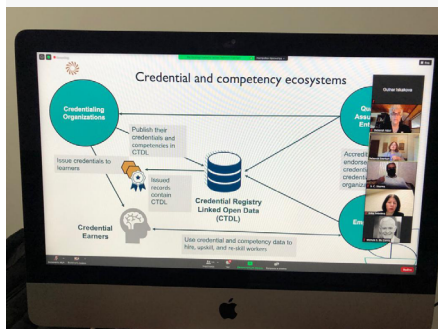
Credential and competency ecosystems

Credentialing Organizations

Publish their credentials and competencies in CTDL

Issue credentials to learners

Issued records contain CTDL

Credential Registry Linked Open Data (CTDL)

Credential Earners

Use credential and competency data to hire, upskill, and re-skill workers

Qu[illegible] Assu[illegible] Ent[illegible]

Accred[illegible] endorse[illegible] credenti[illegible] credenti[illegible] organiz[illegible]

Em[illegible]